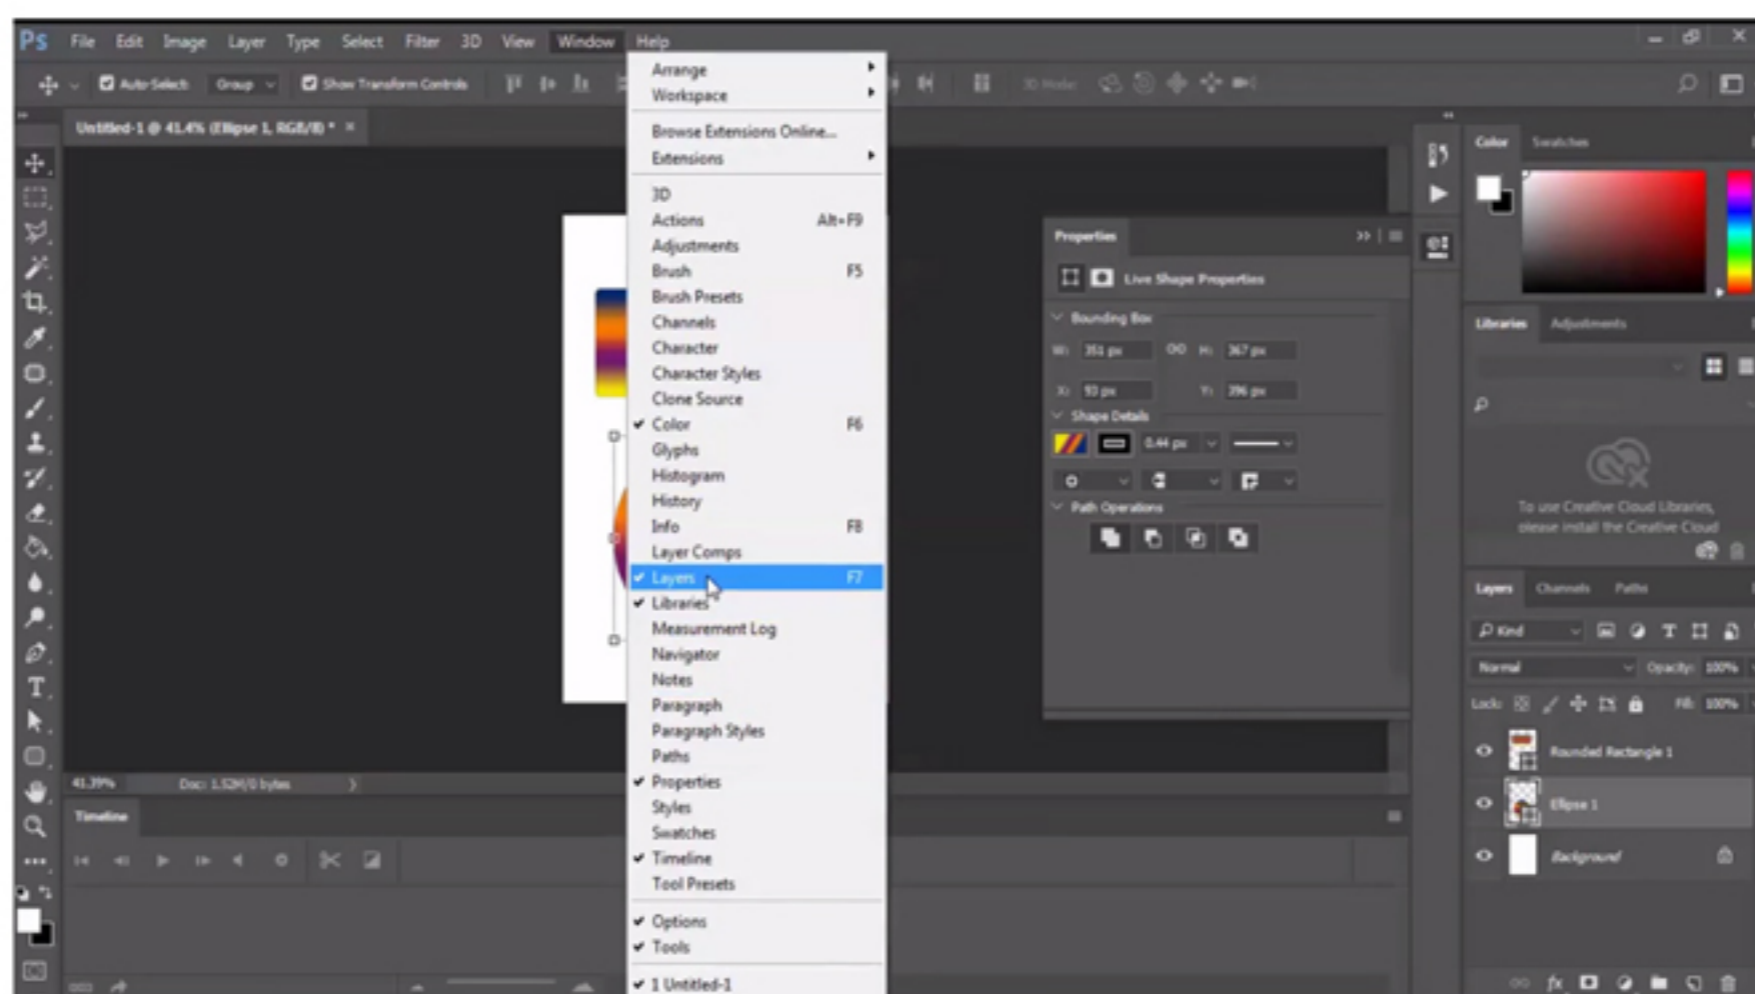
Ps File Edit Image Layer Type Select Filter 3D View Window Help

Auto-Select Group Show Transform Controls

Untitled-1 @ 41.4% (Ellipse 1, RGB/8) * ×

Arrange
Workspace
Browse Extensions Online...
Extensions
3D
Actions Alt+F9
Adjustments
Brush F5
Brush Presets
Channels
Character
Character Styles
Clone Source
✔ Color F6
Glyphs
Histogram
History
Info F8
Layer Comps
✔ Layers F7
✔ Libraries
Measurement Log
Navigator
Notes
Paragraph
Paragraph Styles
Paths
✔ Properties
Styles
Swatches
✔ Timeline
Tool Presets
✔ Options
✔ Tools
✔ 1 Untitled-1

Properties
Live Shape Properties
Bounding Box
W: 351 px H: 367 px
X: 93 px Y: 396 px
Shape Details
0.44 px
Path Operations

Color Swatches

Libraries Adjustments
To use Creative Cloud Libraries, please install the Creative Cloud

Layers Channels Paths
Kind
Normal Opacity: 100%
Lock: Fill: 100%
Rounded Rectangle 1
Ellipse 1
Background

41.39% Doc: 1.52M/0 bytes

Timeline